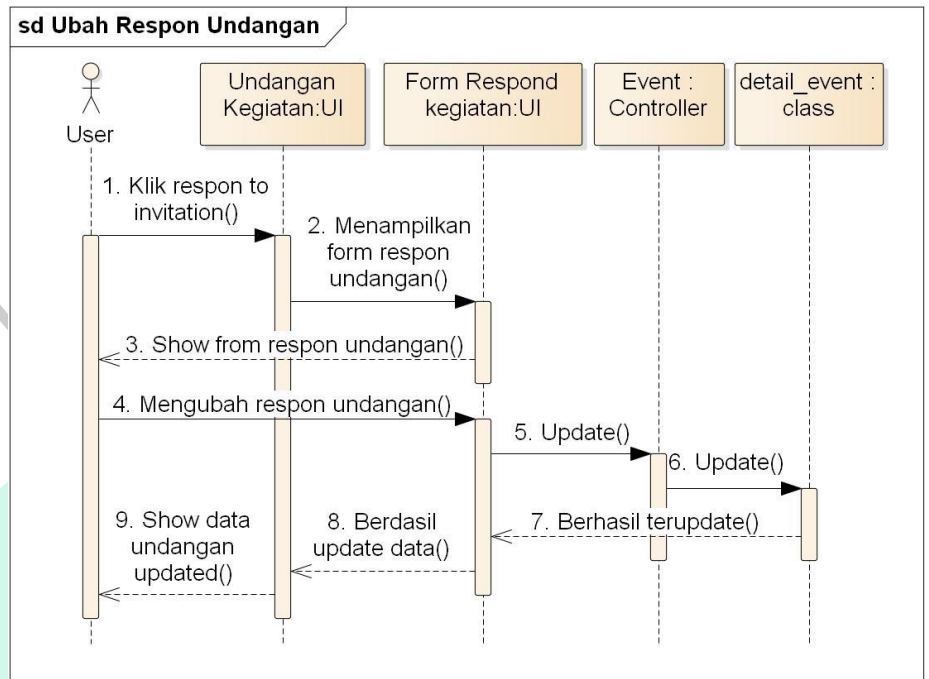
sd Ubah Respon Undangan

User

Undangan Kegiatan:UI

Form Respond kegiatan:UI

Event : Controller

detail_event : class

1. Klik respon to invitation()

2. Menampilkan form respon undangan()

3. Show from respon undangan()

4. Mengubah respon undangan()

5. Update()

6. Update()

7. Berhasil terupdate()

8. Berdasil update data()

9. Show data undangan updated()